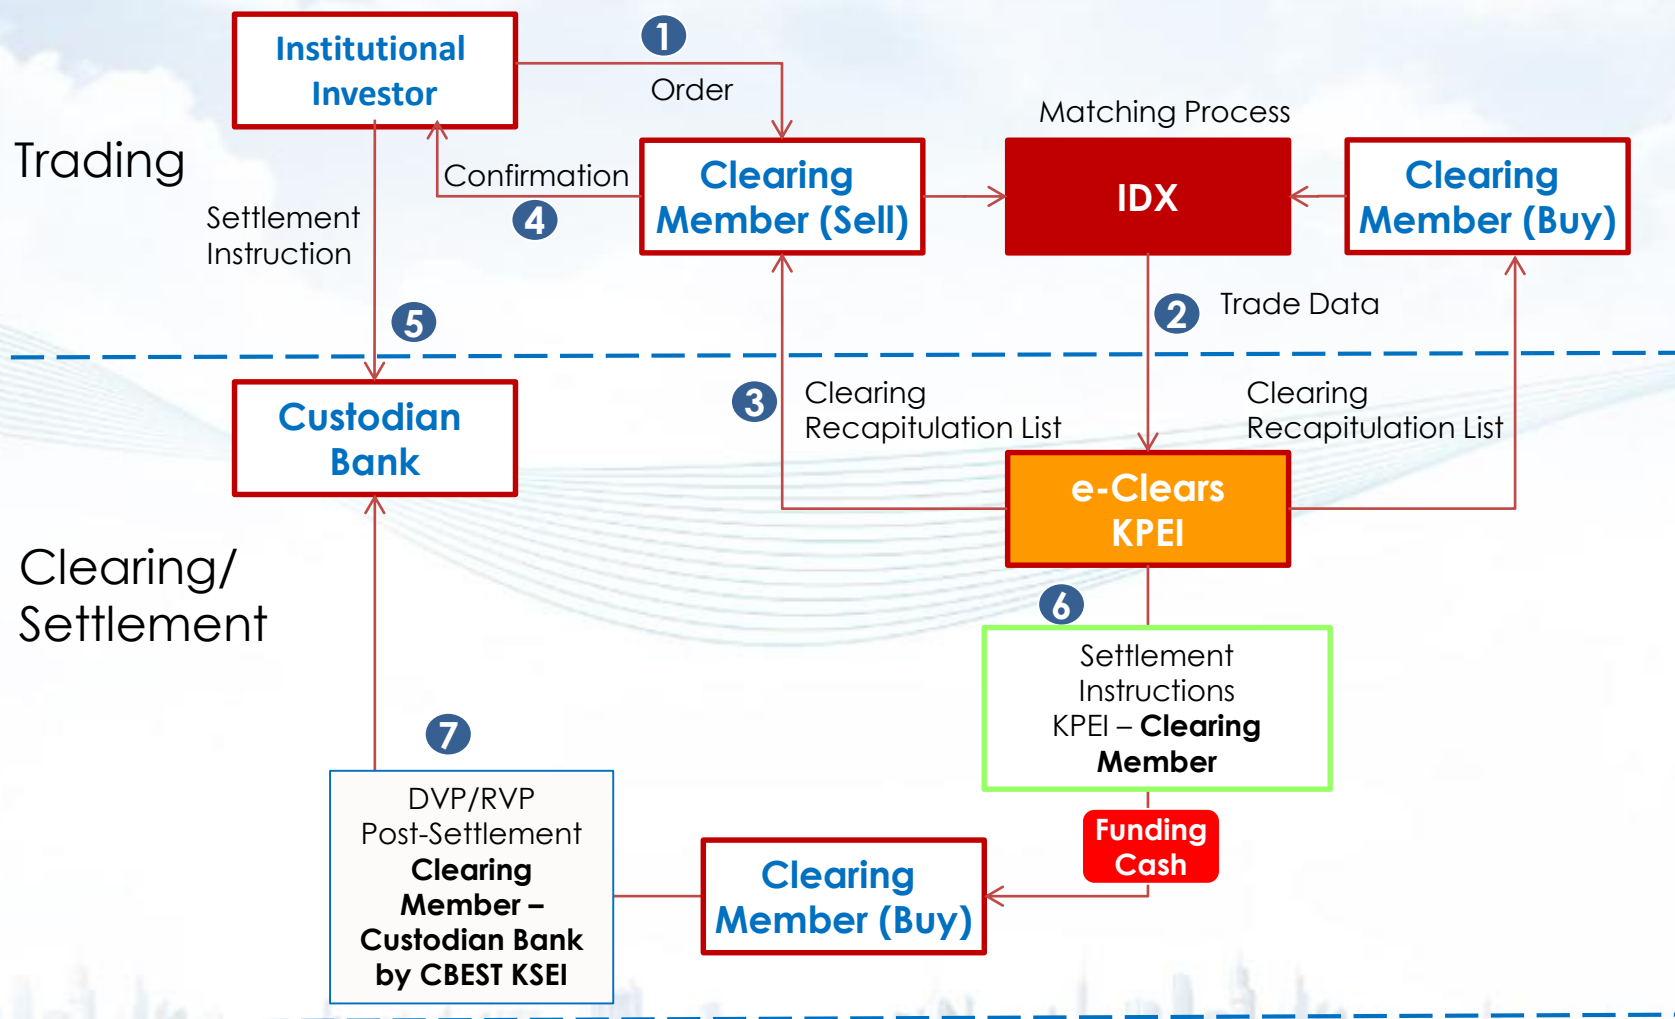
Institutional Investor

1

Order

Matching Process

Trading

Confirmation

4

Clearing Member (Sell)

IDX

Clearing Member (Buy)

Settlement Instruction

5

2

Trade Data

3

Clearing Recapitulation List

Clearing Recapitulation List

Custodian Bank

e-Clears KPEI

Clearing/ Settlement

6

Settlement Instructions KPEI – Clearing Member

7

DVP/RVP Post-Settlement Clearing Member – Custodian Bank by CBEST KSEI

Funding Cash

Clearing Member (Buy)